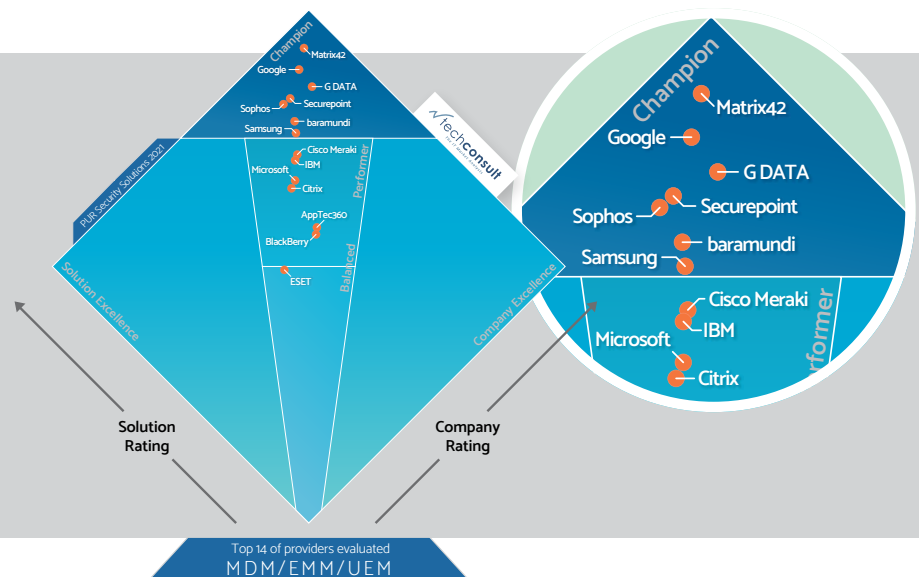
Champion
Matrix42
Google
G DATA
Sophos
Securepoint
Samsung
baramundi
techconsult
PUR Security Solutions 2021
Cisco Meraki
IBM
Microsoft
Citrix
Performer
AppTec360
BlackBerry
Balanced
ESET
Solution Excellence
Company Excellence
Solution Rating
Company Rating
Top 14 of providers evaluated
MDM/EMM/UEM
Champion
Matrix42
Google
G DATA
Sophos
Securepoint
Samsung
baramundi
Cisco Meraki
IBM
Microsoft
Citrix
Performer